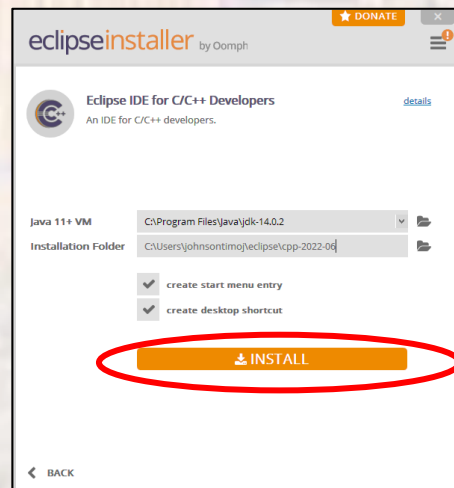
DONATE

eclipseinstaller by Oomph

Eclipse IDE for C/C++ Developers
An IDE for C/C++ developers.

details

Java 11+ VM C:\Program Files\Java\jdk-14.0.2
Installation Folder C:\Users\johnsontimoj\eclipse\cpp-2022-06

create start menu entry
create desktop shortcut

INSTALL

BACK